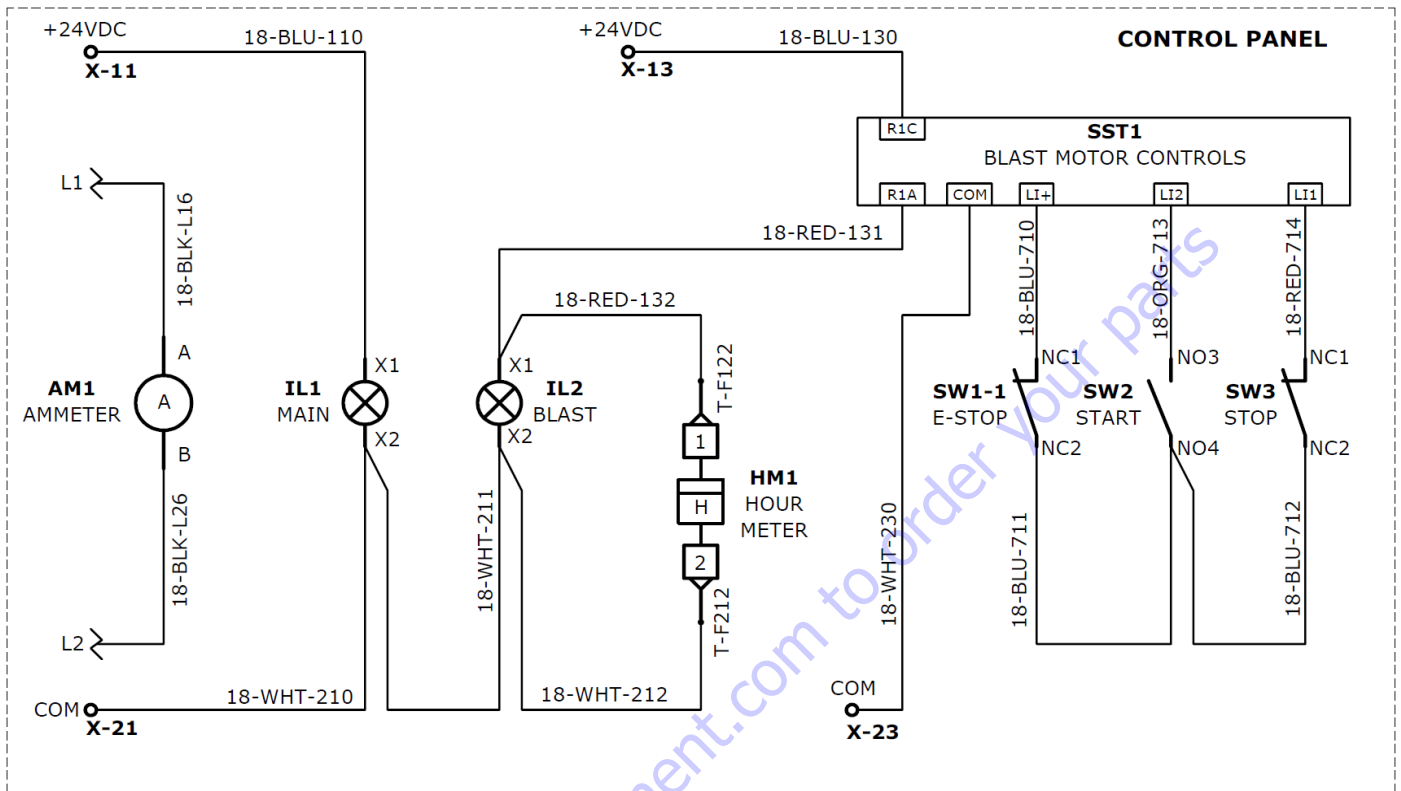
+24VDC
X-11
18-BLU-110
+24VDC
X-13
18-BLU-130
CONTROL PANEL

R1C
SST1
BLAST MOTOR CONTROLS
R1A COM LI+ LI2 LI1

L1
18-BLK-L16
A
AM1
AMMETER
A
B
18-BLK-L26
L2

X1
IL1
MAIN
X2

18-RED-131
18-RED-132
X1
IL2
BLAST
X2
18-WHT-211

T-F122
1
HM1
HOUR
METER
H
2
T-F212

18-WHT-230

18-BLU-710
NC1
SW1-1
E-STOP
NC2
18-BLU-711

18-ORG-713
NO3
SW2
START
NO4

18-RED-714
NC1
SW3
STOP
NC2
18-BLU-712

COM
X-21
18-WHT-210
18-WHT-212
COM
X-23

ment.com to order your parts